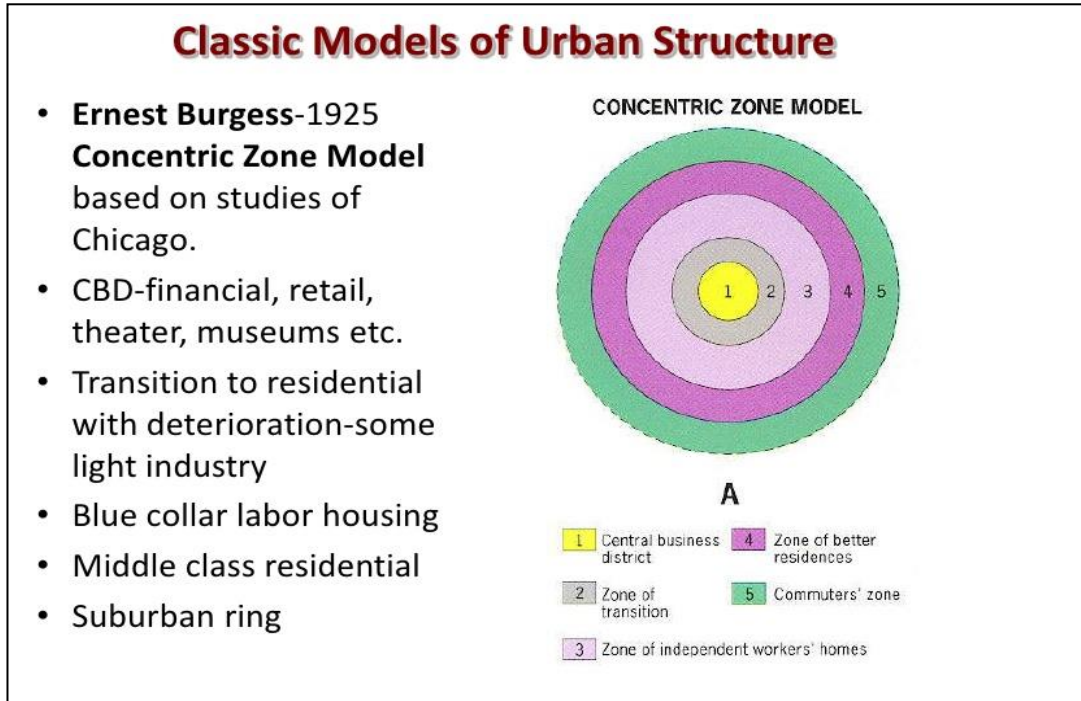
Classic Models of Urban Structure

- **Ernest Burgess**-1925 **Concentric Zone Model** based on studies of Chicago.
- CBD-financial, retail, theater, museums etc.
- Transition to residential with deterioration-some light industry
- Blue collar labor housing
- Middle class residential
- Suburban ring

CONCENTRIC ZONE MODEL

1 2 3 4 5

A

1 Central business district
4 Zone of better residences
2 Zone of transition
5 Commuters' zone
3 Zone of independent workers' homes